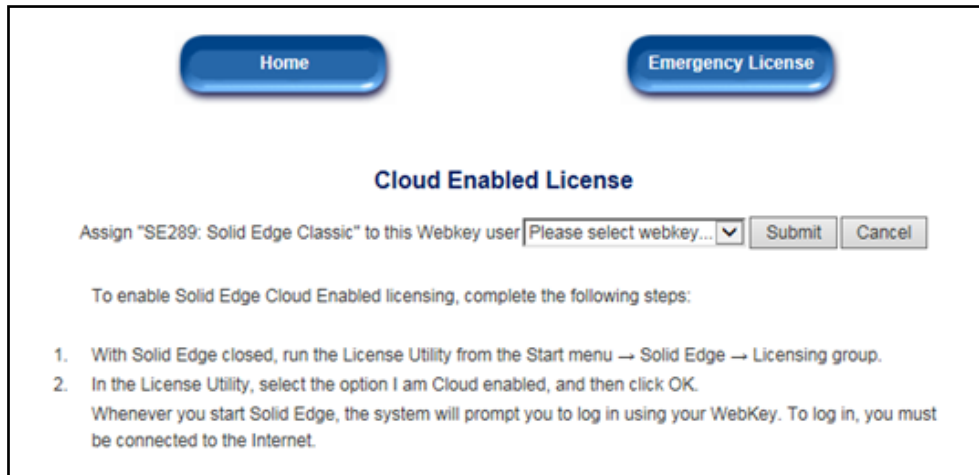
Home

Emergency License

Cloud Enabled License

Assign "SE289: Solid Edge Classic" to this Webkey user Please select webkey... Submit Cancel

To enable Solid Edge Cloud Enabled licensing, complete the following steps:

1. With Solid Edge closed, run the License Utility from the Start menu → Solid Edge → Licensing group.
2. In the License Utility, select the option I am Cloud enabled, and then click OK.
Whenever you start Solid Edge, the system will prompt you to log in using your WebKey. To log in, you must be connected to the Internet.